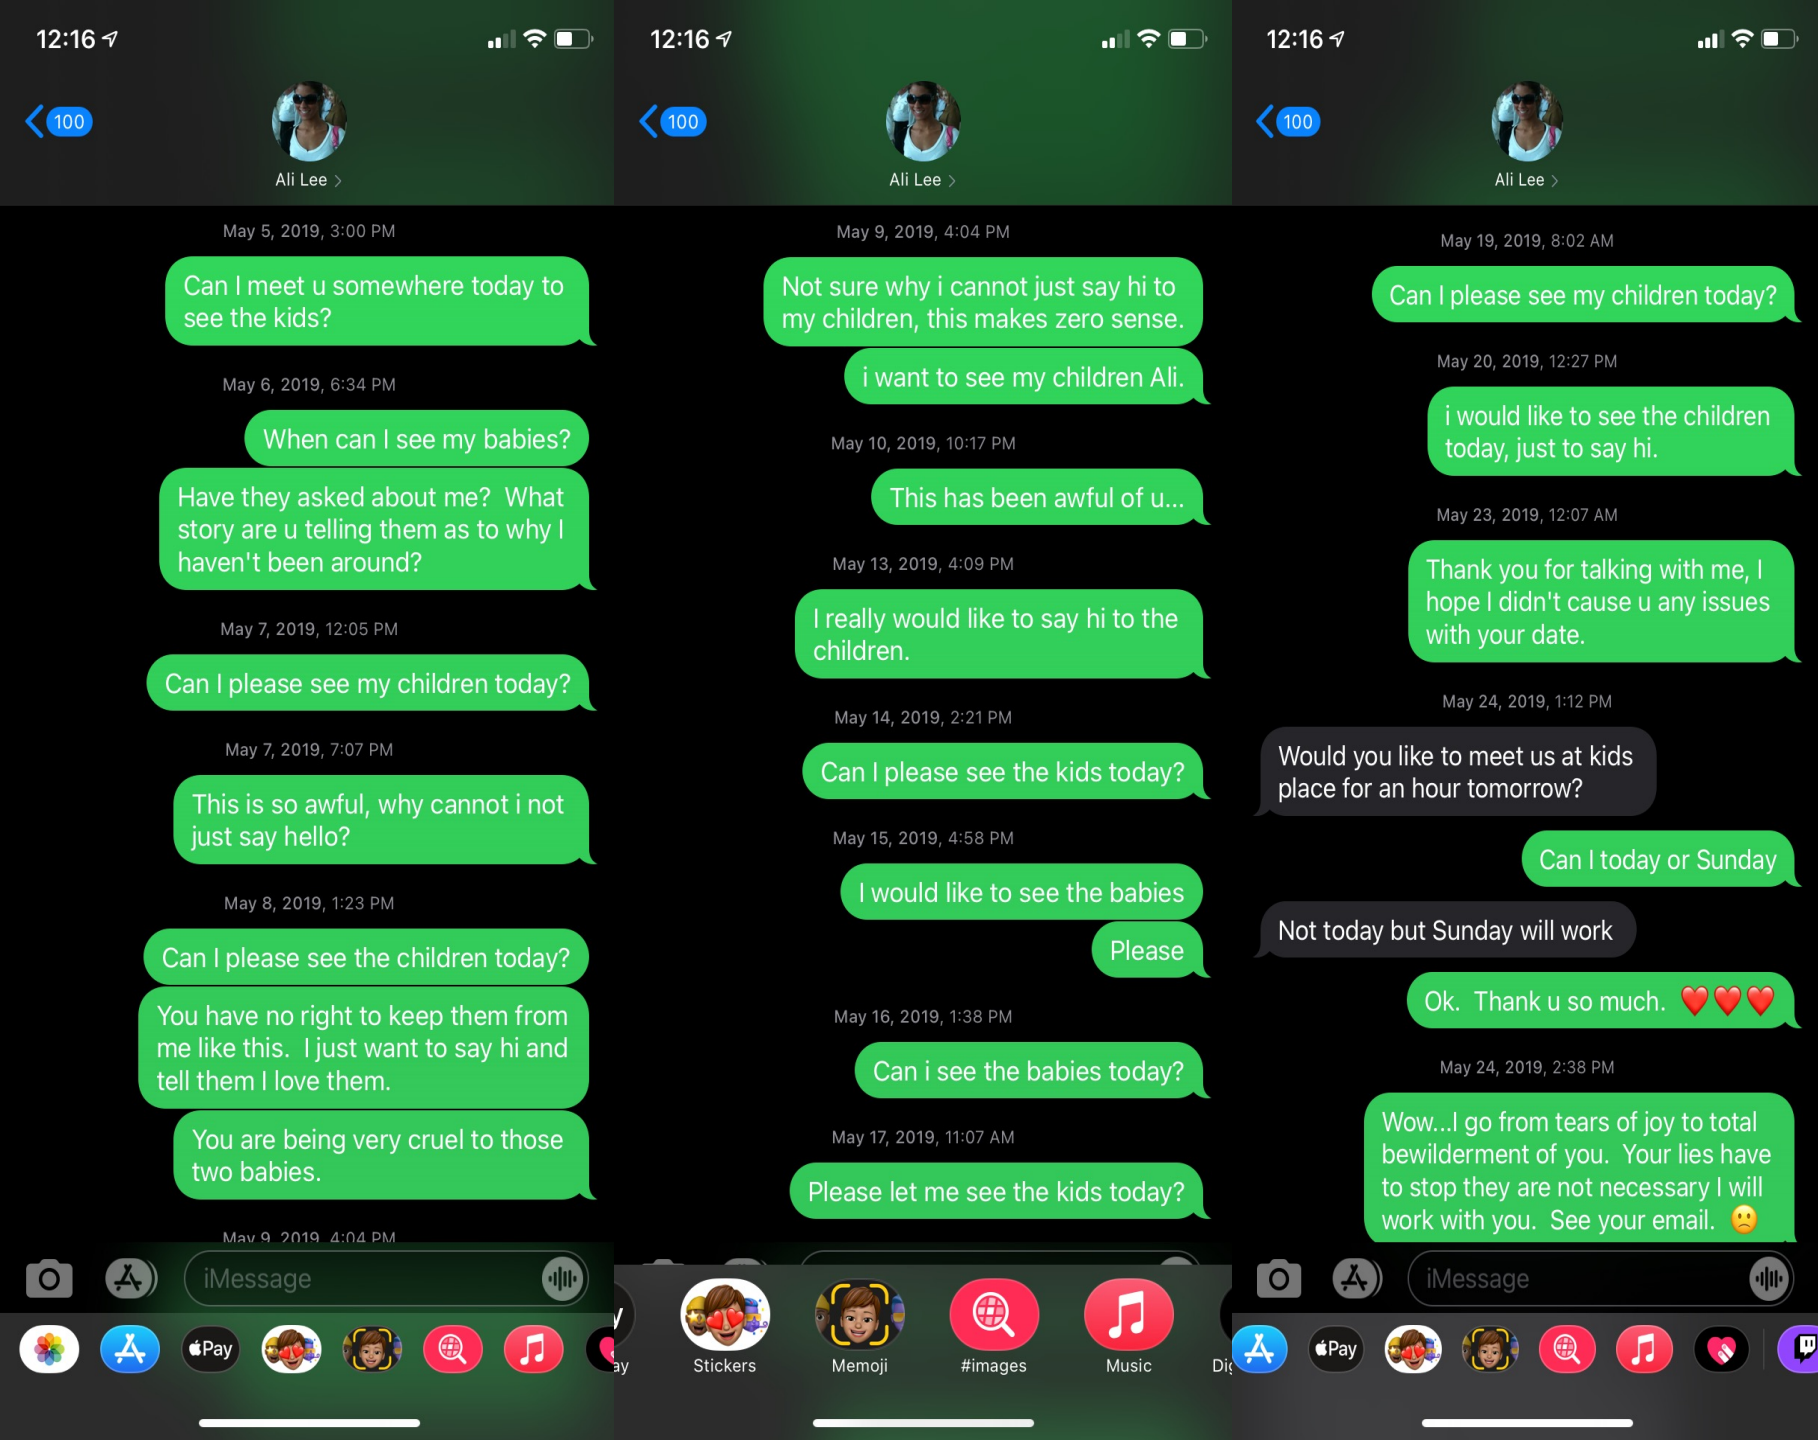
12:16

100

Ali Lee >

May 5, 2019, 3:00 PM

Can I meet u somewhere today to see the kids?

May 6, 2019, 6:34 PM

When can I see my babies?

Have they asked about me? What story are u telling them as to why I haven't been around?

May 7, 2019, 12:05 PM

Can I please see my children today?

May 7, 2019, 7:07 PM

This is so awful, why cannot i not just say hello?

May 8, 2019, 1:23 PM

Can I please see the children today?

You have no right to keep them from me like this. I just want to say hi and tell them I love them.

You are being very cruel to those two babies.

May 9, 2019, 4:04 PM

iMessage

Pay

12:16

100

Ali Lee >

May 9, 2019, 4:04 PM

Not sure why i cannot just say hi to my children, this makes zero sense.

i want to see my children Ali.

May 10, 2019, 10:17 PM

This has been awful of u...

May 13, 2019, 4:09 PM

I really would like to say hi to the children.

May 14, 2019, 2:21 PM

Can I please see the kids today?

May 15, 2019, 4:58 PM

I would like to see the babies

Please

May 16, 2019, 1:38 PM

Can i see the babies today?

May 17, 2019, 11:07 AM

Please let me see the kids today?

Stickers

Memoji

#images

Music

12:16

100

Ali Lee >

May 19, 2019, 8:02 AM

Can I please see my children today?

May 20, 2019, 12:27 PM

i would like to see the children today, just to say hi.

May 23, 2019, 12:07 AM

Thank you for talking with me, I hope I didn't cause u any issues with your date.

May 24, 2019, 1:12 PM

Would you like to meet us at kids place for an hour tomorrow?

Can I today or Sunday

Not today but Sunday will work

Ok. Thank u so much. ❤️❤️❤️

May 24, 2019, 2:38 PM

Wow...I go from tears of joy to total bewilderment of you. Your lies have to stop they are not necessary I will work with you. See your email. 🙁

iMessage

Pay